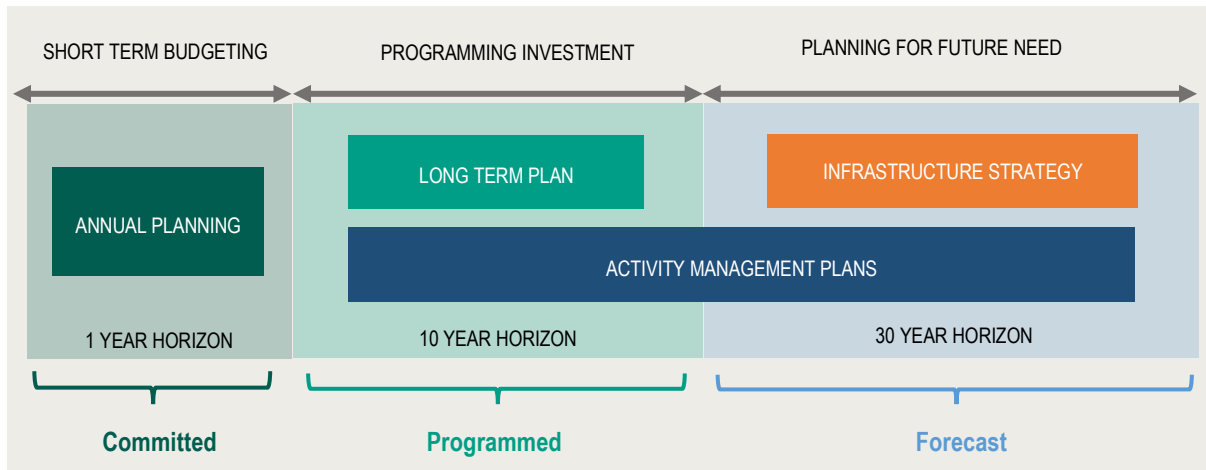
SHORT TERM BUDGETING

PROGRAMMING INVESTMENT

PLANNING FOR FUTURE NEED

ANNUAL PLANNING

LONG TERM PLAN

INFRASTRUCTURE STRATEGY

ACTIVITY MANAGEMENT PLANS

1 YEAR HORIZON

10 YEAR HORIZON

30 YEAR HORIZON

Committed

Programmed

Forecast